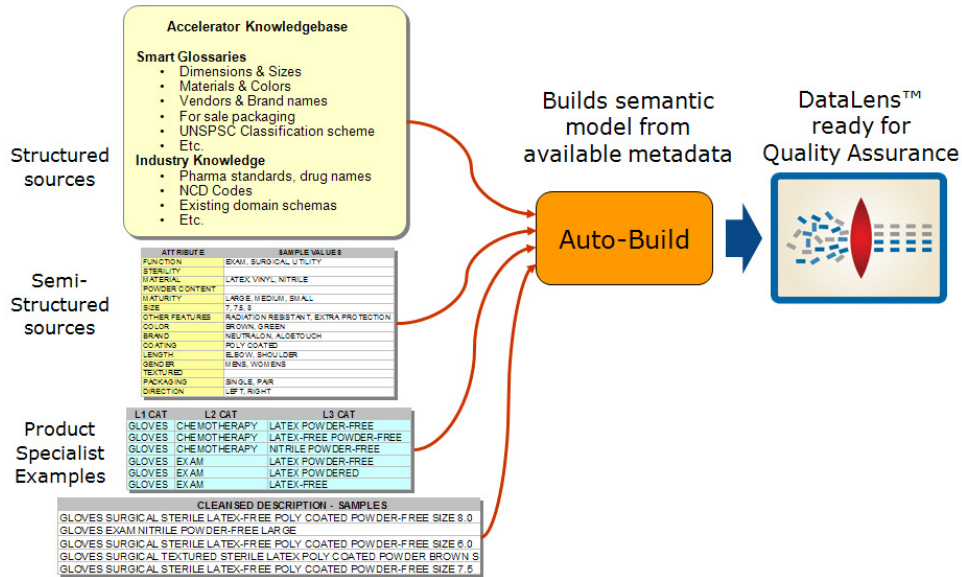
Accelerator Knowledgebase

Smart Glossaries
- Dimensions & Sizes
- Materials & Colors
- Vendors & Brand names
- For sale packaging
- UNSPSC Classification scheme
- Etc.

Industry Knowledge
- Pharma standards, drug names
- NCD Codes
- Existing domain schemas
- Etc.

Structured sources

Semi-Structured sources

| ATTRIBUTE | SAMPLE VALUES |
|---|---|
| FUNCTION | EXAM, SURGICAL, UTILITY |
| STERILITY | |
| MATERIAL | LATEX, VINYL, NITRILE |
| POWDER CONTENT | |
| MATURITY | LARGE, MEDIUM, SMALL |
| SIZE | 7, 7.5, 8 |
| OTHER FEATURES | RADIATION RESISTANT, EXTRA PROTECTION |
| COLOR | BROWN, GREEN |
| BRAND | NEUTRALON, ALOETOUCH |
| COATING | POLY COATED |
| LENGTH | ELBOW, SHOULDER |
| GENDER | MENS, WOMENS |
| TEXTURED | |
| PACKAGING | SINGLE, PAIR |
| DIRECTION | LEFT, RIGHT |

Product Specialist Examples

| L1 CAT | L2 CAT | L3 CAT |
|---|---|---|
| GLOVES | CHEMOTHERAPY | LATEX POWDER-FREE |
| GLOVES | CHEMOTHERAPY | LATEX-FREE POWDER-FREE |
| GLOVES | CHEMOTHERAPY | NITRILE POWDER-FREE |
| GLOVES | EXAM | LATEX POWDER-FREE |
| GLOVES | EXAM | LATEX POWDERED |
| GLOVES | EXAM | LATEX-FREE |

| CLEANSED DESCRIPTION - SAMPLES |
|---|
| GLOVES SURGICAL STERILE LATEX-FREE POLY COATED POWDER-FREE SIZE 8.0 |
| GLOVES EXAM NITRILE POWDER-FREE LARGE |
| GLOVES SURGICAL STERILE LATEX-FREE POLY COATED POWDER-FREE SIZE 6.0 |
| GLOVES SURGICAL TEXTURED STERILE LATEX POLY COATED POWDER BROWN S |
| GLOVES SURGICAL STERILE LATEX-FREE POLY COATED POWDER-FREE SIZE 7.5 |

Builds semantic model from available metadata

Auto-Build

DataLens™ ready for Quality Assurance